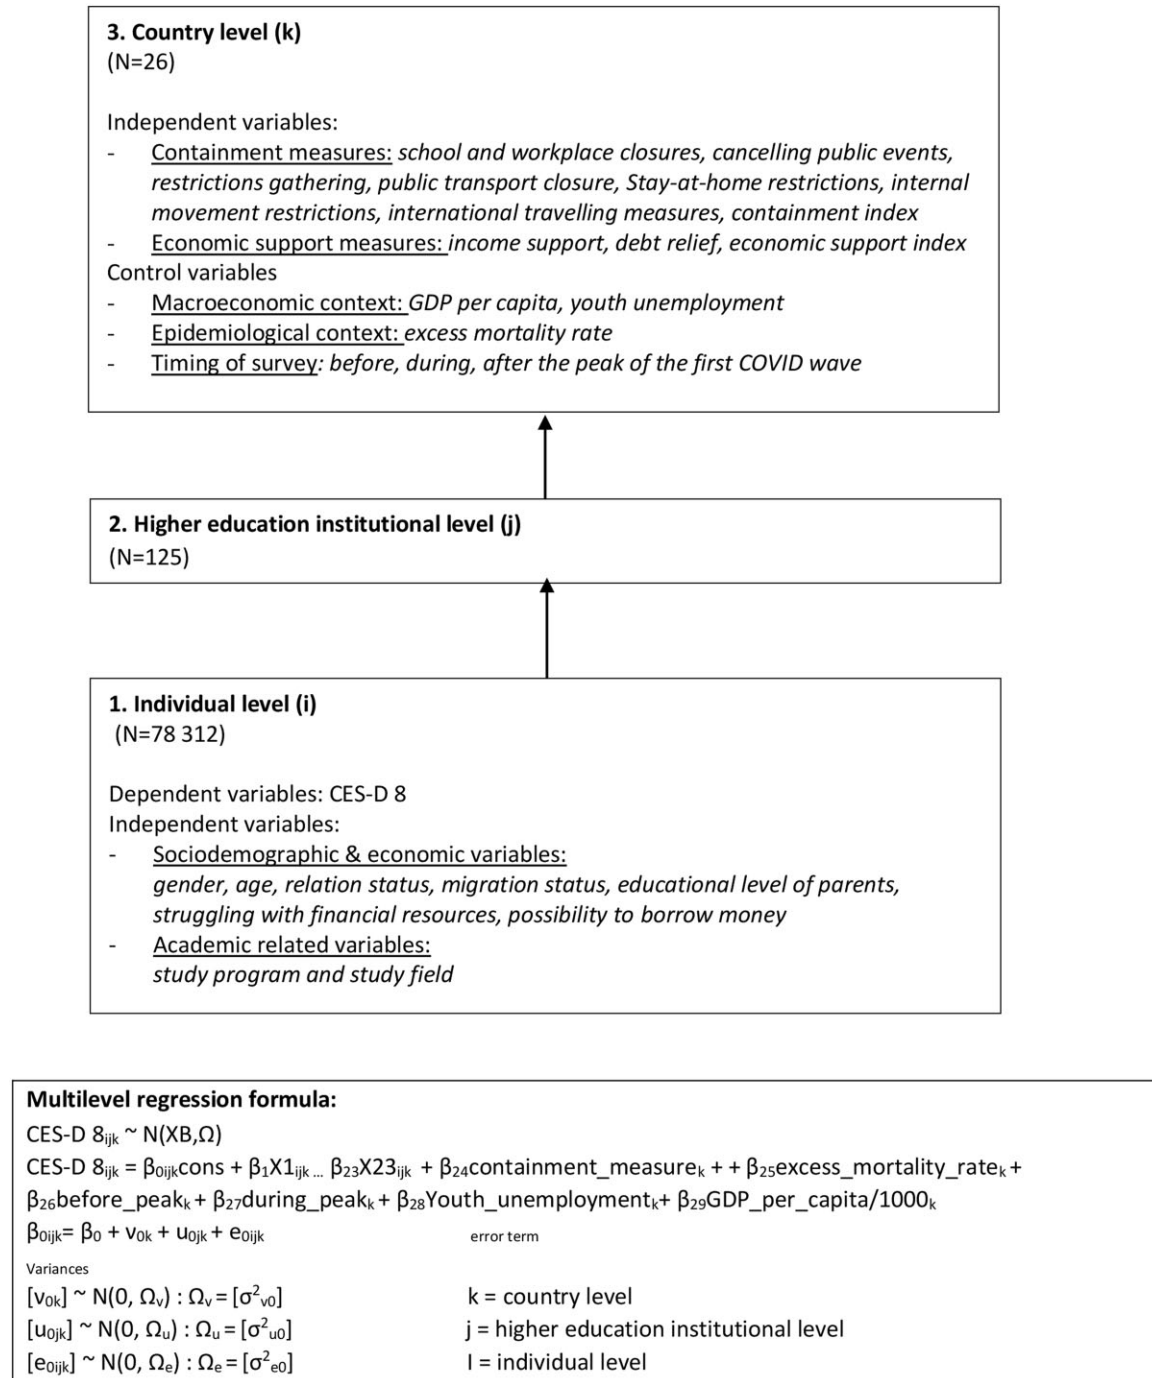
3. Country level (k)
(N=26)

Independent variables:
- Containment measures: school and workplace closures, cancelling public events, restrictions gathering, public transport closure, Stay-at-home restrictions, internal movement restrictions, international travelling measures, containment index
- Economic support measures: income support, debt relief, economic support index
Control variables
- Macroeconomic context: GDP per capita, youth unemployment
- Epidemiological context: excess mortality rate
- Timing of survey: before, during, after the peak of the first COVID wave

2. Higher education institutional level (j)
(N=125)

1. Individual level (i)
(N=78 312)

Dependent variables: CES-D 8
Independent variables:
- Sociodemographic & economic variables: gender, age, relation status, migration status, educational level of parents, struggling with financial resources, possibility to borrow money
- Academic related variables: study program and study field

Multilevel regression formula:
CES-D $8_{ijk}$ ~ N(XB,Ω)
CES-D $8_{ijk}$ = $\beta_{0ijk}$cons + $\beta_1$X$1_{ijk}$ ... $\beta_{23}$X$23_{ijk}$ + $\beta_{24}$containment_measure$_k$ + + $\beta_{25}$excess_mortality_rate$_k$ + $\beta_{26}$before_peak$_k$ + $\beta_{27}$during_peak$_k$ + $\beta_{28}$Youth_unemployment$_k$+ $\beta_{29}$GDP_per_capita/1000$_k$
$\beta_{0ijk}$= $\beta_0$ + $v_{0k}$ + $u_{0jk}$ + $e_{0ijk}$ error term
Variances
$[v_{0k}]$ ~ N(0, $\Omega_v$) : $\Omega_v$ = $[\sigma^2_{v0}]$ k = country level
$[u_{0jk}]$ ~ N(0, $\Omega_u$) : $\Omega_u$ = $[\sigma^2_{u0}]$ j = higher education institutional level
$[e_{0ijk}]$ ~ N(0, $\Omega_e$) : $\Omega_e$ = $[\sigma^2_{e0}]$ I = individual level